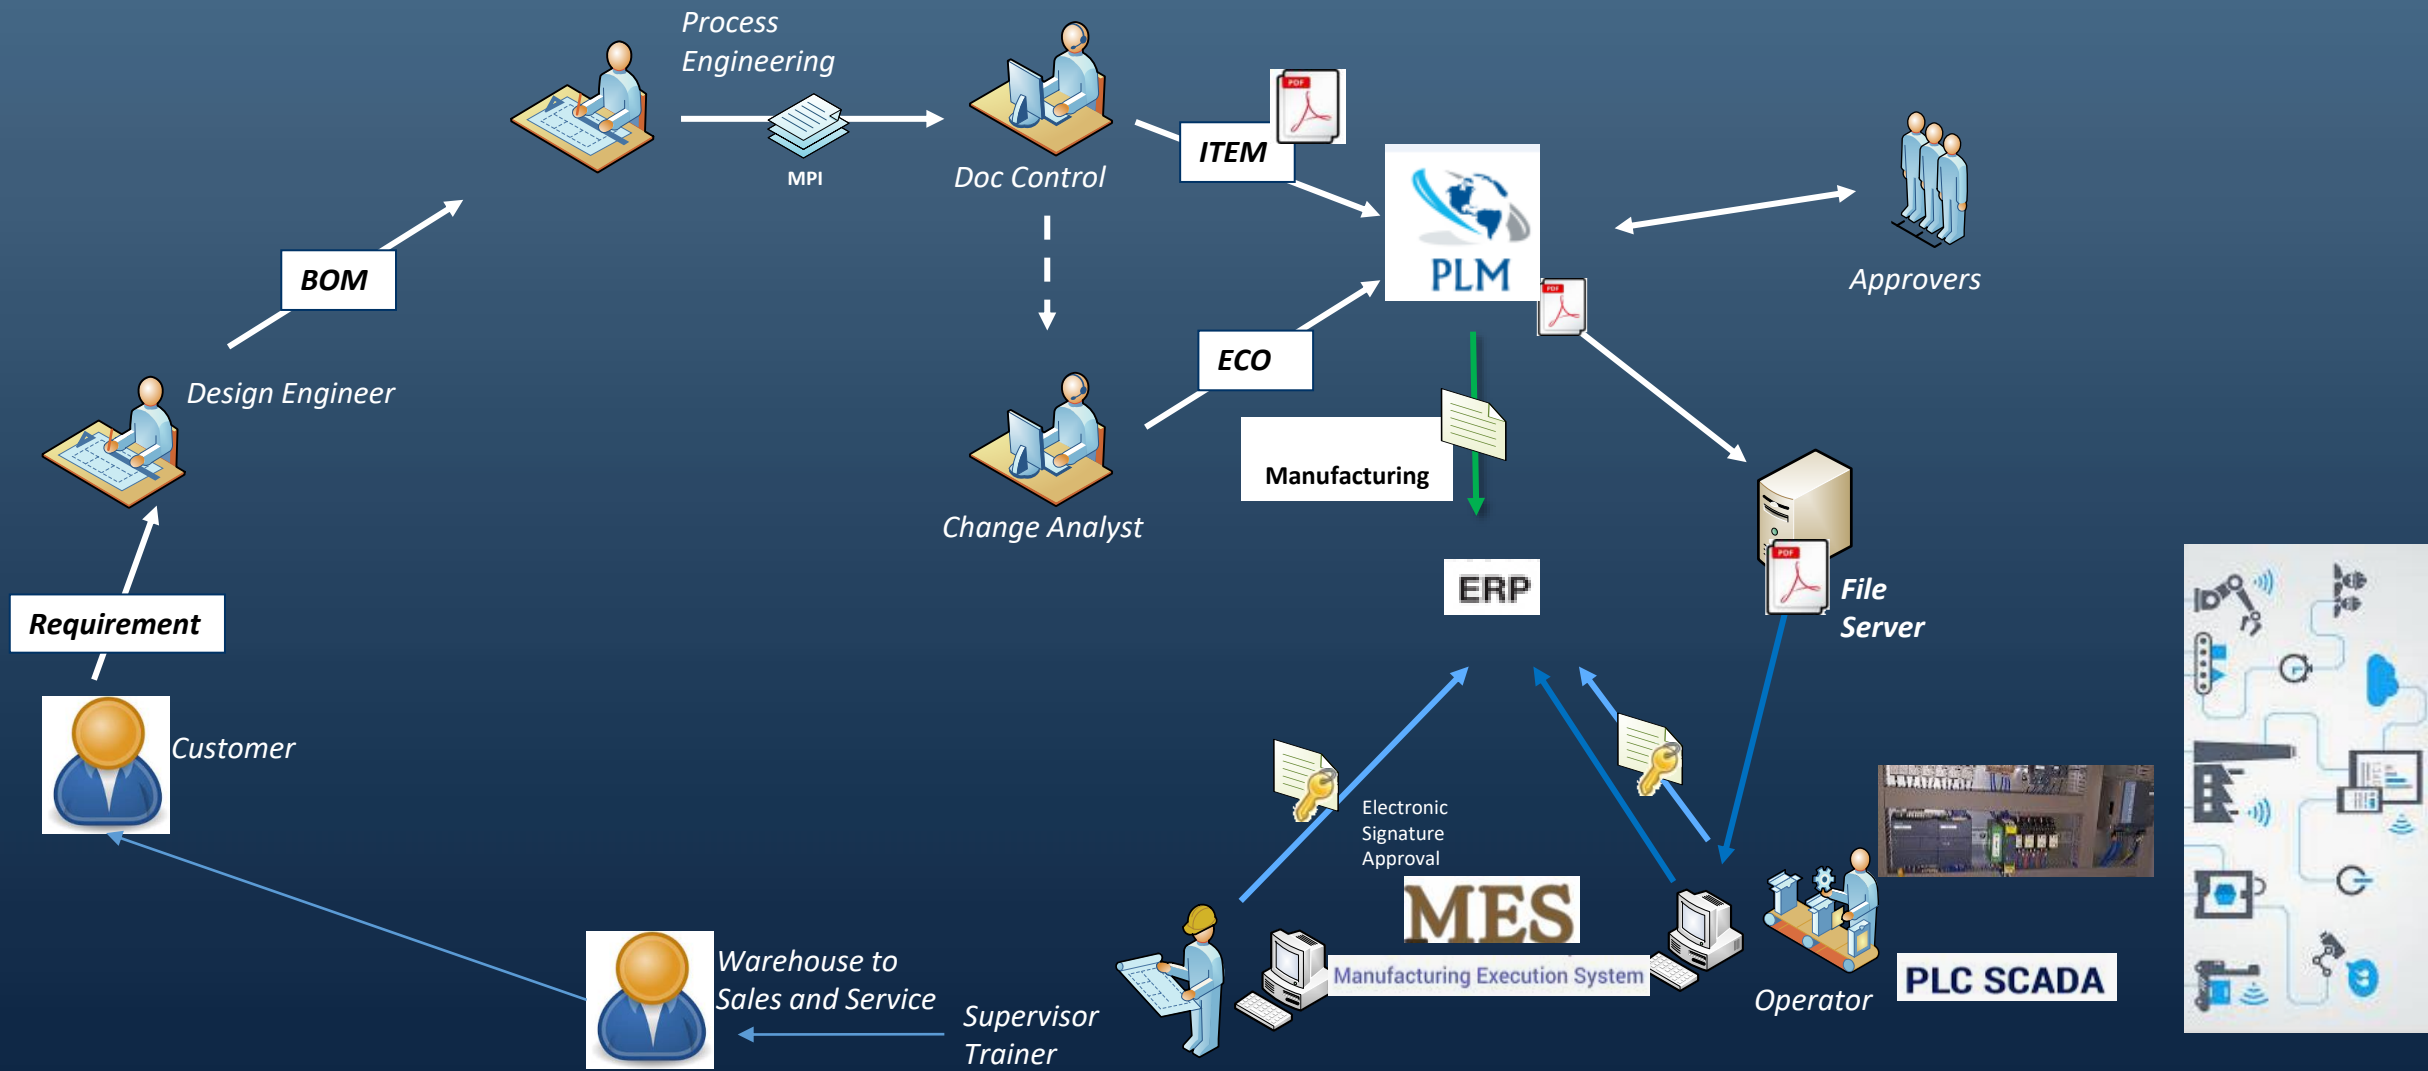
Process Engineering

MPI

Doc Control

ITEM

PDF

PLM

PDF

Approvers

BOM

Design Engineer

ECO

Change Analyst

Manufacturing

ERP

PDF

File Server

Requirement

Customer

Electronic Signature Approval

MES

Manufacturing Execution System

Operator

PLC SCADA

Warehouse to Sales and Service

Supervisor Trainer